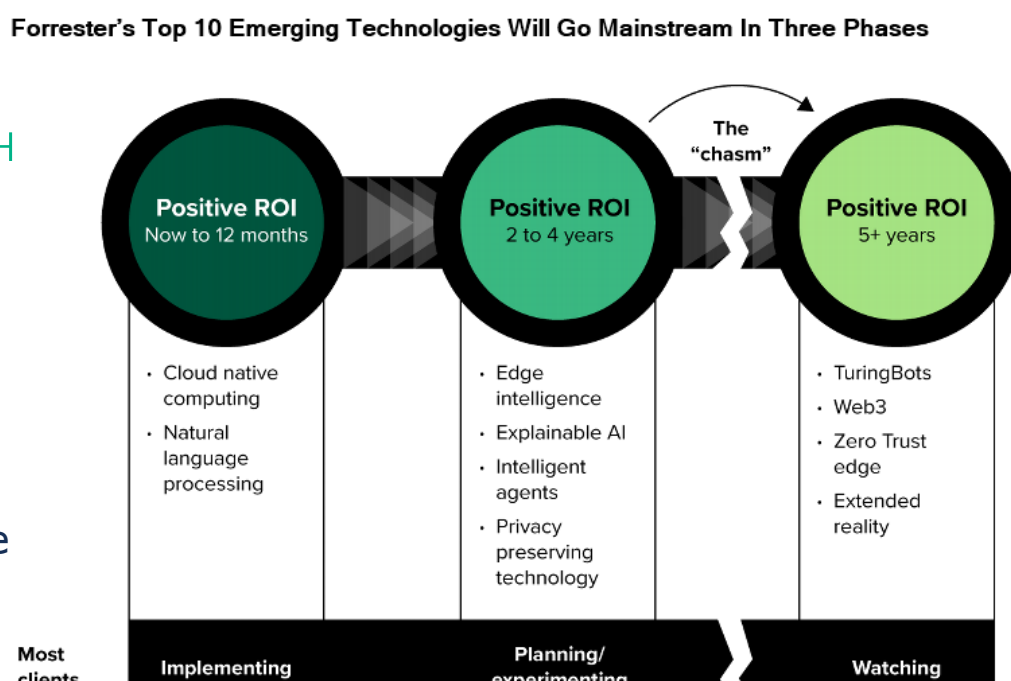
Forrester's Top 10 Emerging Technologies Will Go Mainstream In Three Phases

H

e

The "chasm"

Positive ROI
Now to 12 months

- Cloud native computing
- Natural language processing

Positive ROI
2 to 4 years

- Edge intelligence
- Explainable AI
- Intelligent agents
- Privacy preserving technology

Positive ROI
5+ years

- TuringBots
- Web3
- Zero Trust edge
- Extended reality

Most clients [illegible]

Implementing

Planning/ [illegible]

Watching